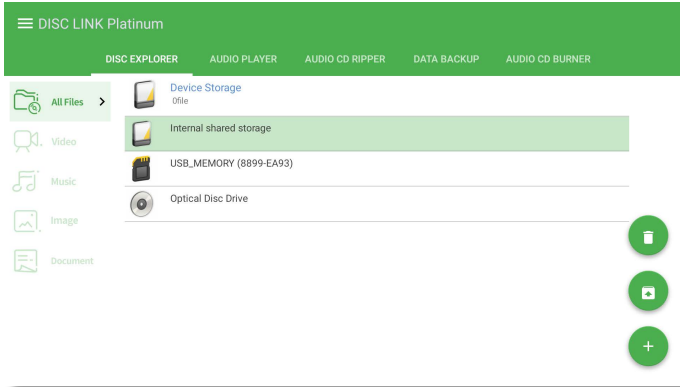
DISC LINK Platinum

DISC EXPLORER
AUDIO PLAYER
AUDIO CD RIPPER
DATA BACKUP
AUDIO CD BURNER

All Files >
Video
Music
Image
Document

Device Storage
0file

Internal shared storage

USB_MEMORY (8899-EA93)

Optical Disc Drive

+